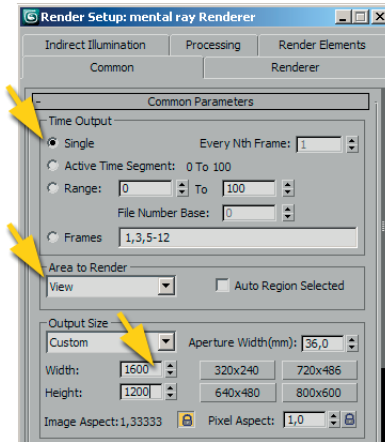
Render Setup: mental ray Renderer

Indirect Illumination | Processing | Render Elements
Common | Renderer

Common Parameters

Time Output
Single
Every Nth Frame: 1
Active Time Segment: 0 To 100
Range: 0 To 100
File Number Base: 0
Frames 1,3,5-12

Area to Render
View
Auto Region Selected

Output Size
Custom
Aperture Width(mm): 36,0
Width: 1600
320x240
720x486
Height: 1200
640x480
800x600
Image Aspect: 1,33333
Pixel Aspect: 1,0